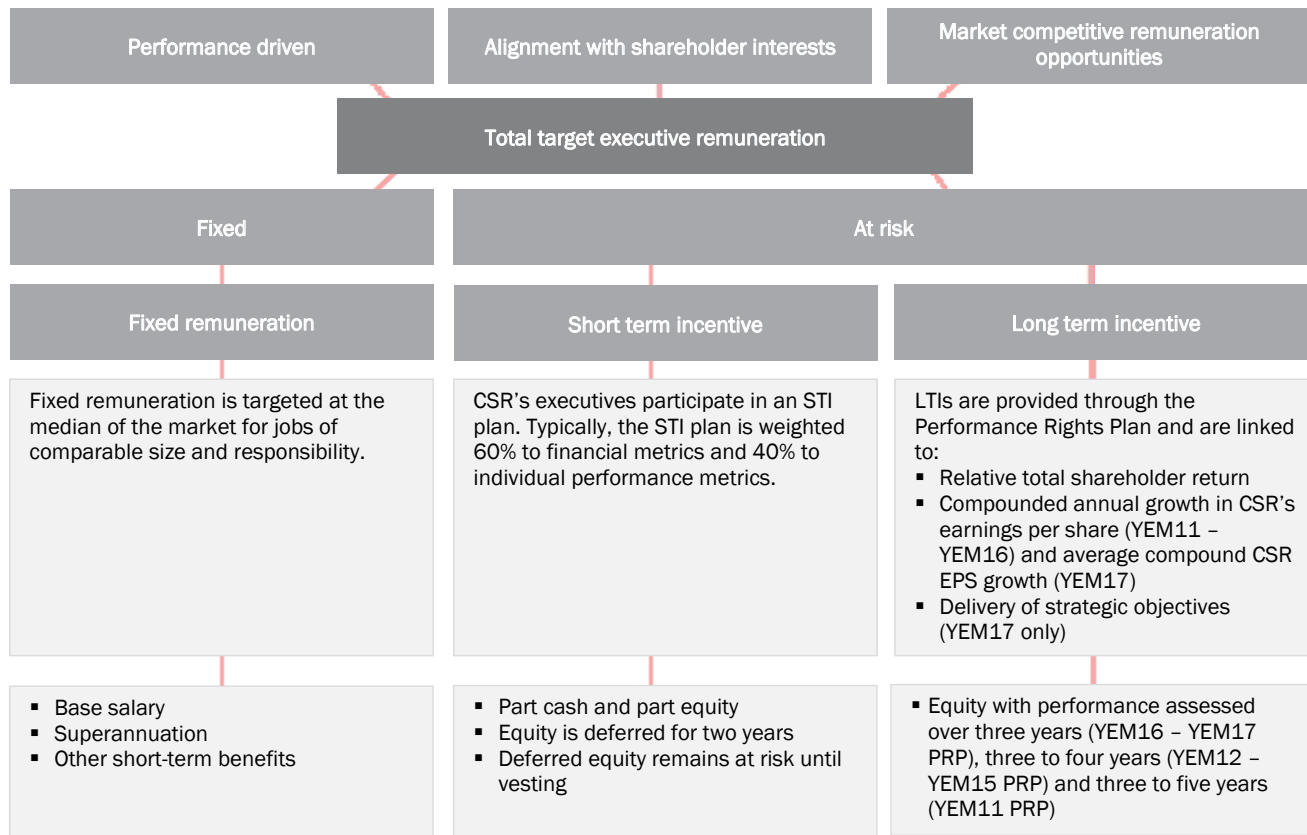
Performance driven

Alignment with shareholder interests

Market competitive remuneration opportunities

Total target executive remuneration

Fixed

At risk

Fixed remuneration

Short term incentive

Long term incentive

Fixed remuneration is targeted at the median of the market for jobs of comparable size and responsibility.

CSR's executives participate in an STI plan. Typically, the STI plan is weighted 60% to financial metrics and 40% to individual performance metrics.

LTIs are provided through the Performance Rights Plan and are linked to:
▪ Relative total shareholder return
▪ Compounded annual growth in CSR's earnings per share (YEM11 – YEM16) and average compound CSR EPS growth (YEM17)
▪ Delivery of strategic objectives (YEM17 only)

▪ Base salary
▪ Superannuation
▪ Other short-term benefits

▪ Part cash and part equity
▪ Equity is deferred for two years
▪ Deferred equity remains at risk until vesting

▪ Equity with performance assessed over three years (YEM16 – YEM17 PRP), three to four years (YEM12 – YEM15 PRP) and three to five years (YEM11 PRP)